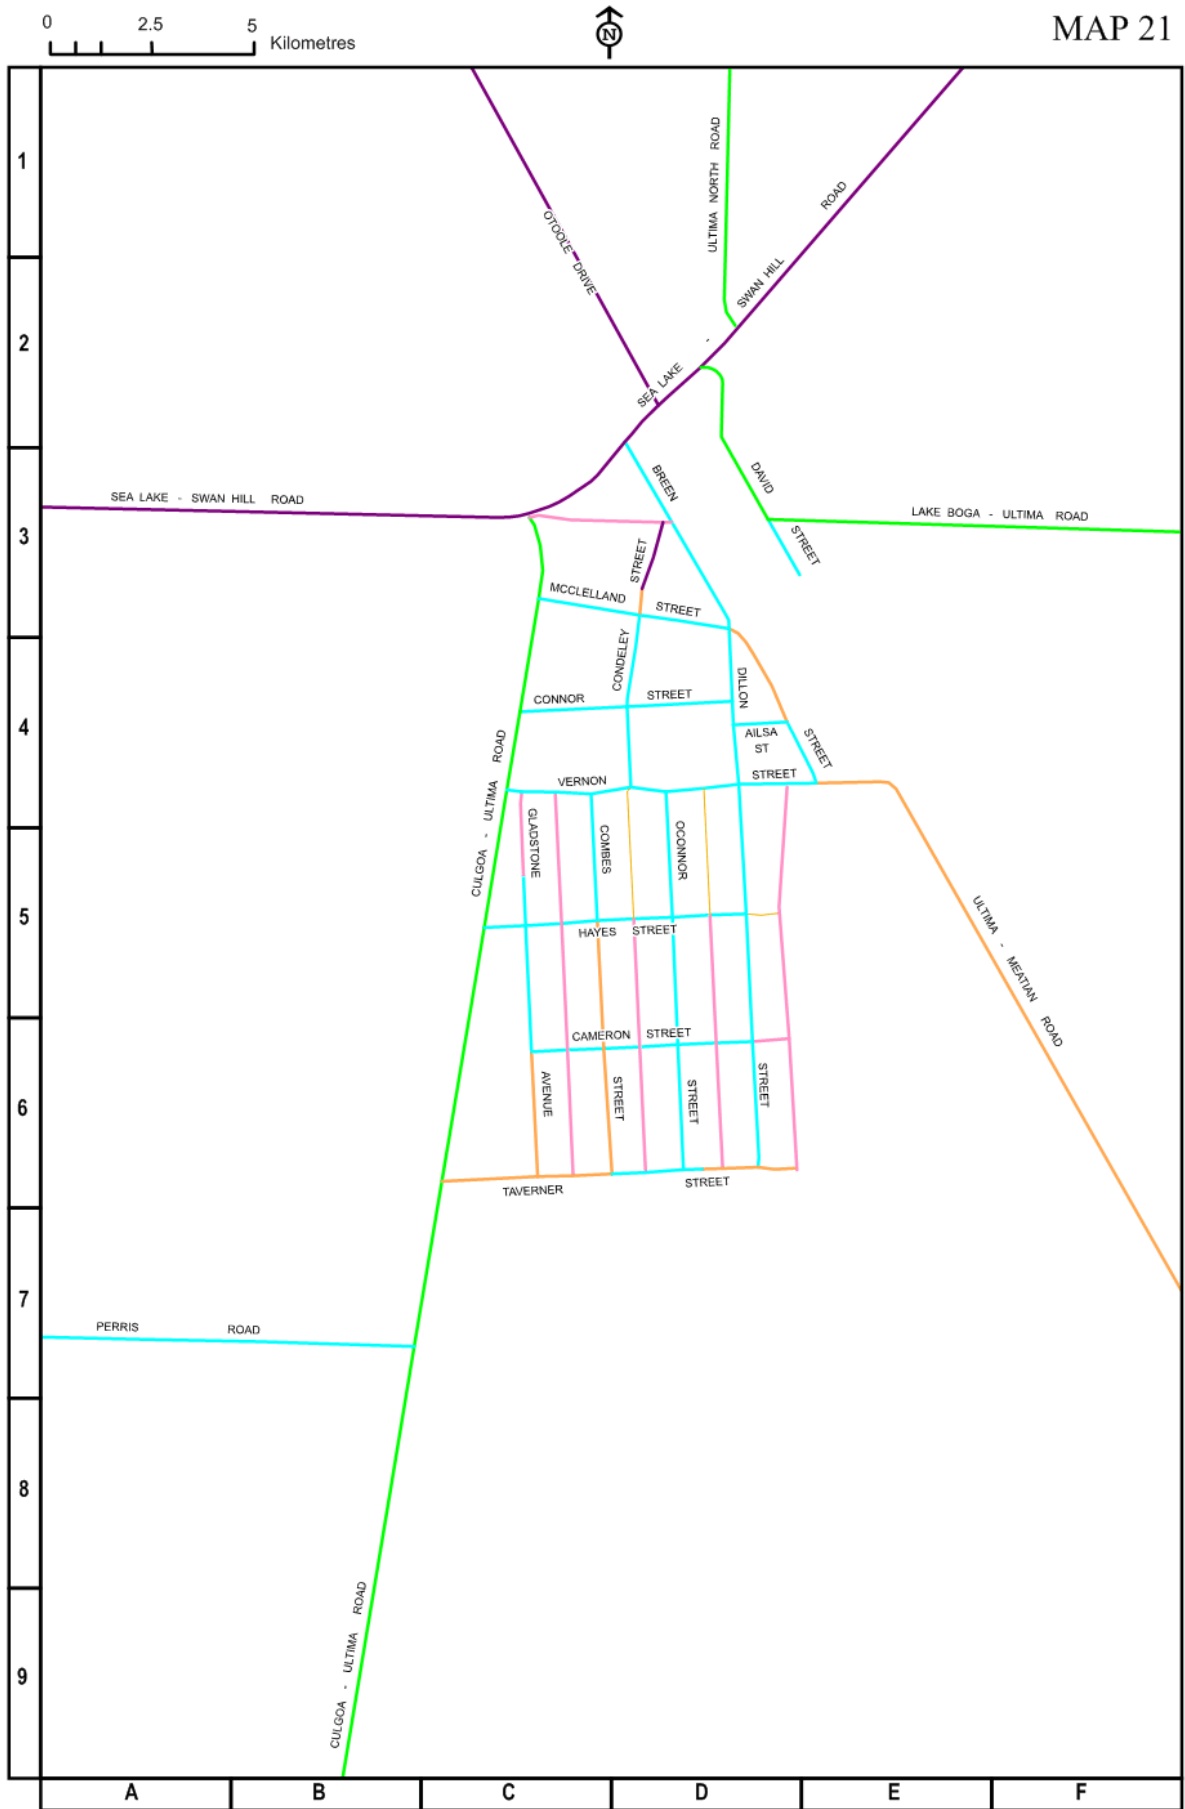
0 2.5 5 Kilometres

N

MAP 21

1
2
3
4
5
6
7
8
9

O'TOOLE DRIVE

ULTIMA NORTH ROAD

SEA LAKE - SWAN HILL ROAD

SEA LAKE - SWAN HILL ROAD

BREEN STREET

DAVID STREET

LAKE BOGA - ULTIMA ROAD

MCCLELLAND STREET

CONDELEY

CONNOR STREET

DILLON

AILSA ST

STREET

STREET

VERNON STREET

CULGOA - ULTIMA ROAD

GLADSTONE AVENUE

COMBES STREET

OCONNOR STREET

STREET

HAYES STREET

CAMERON STREET

ULTIMA - MEATIAN ROAD

TAVERNER STREET

PERRIS ROAD

CULGOA - ULTIMA ROAD

A
B
C
D
E
F